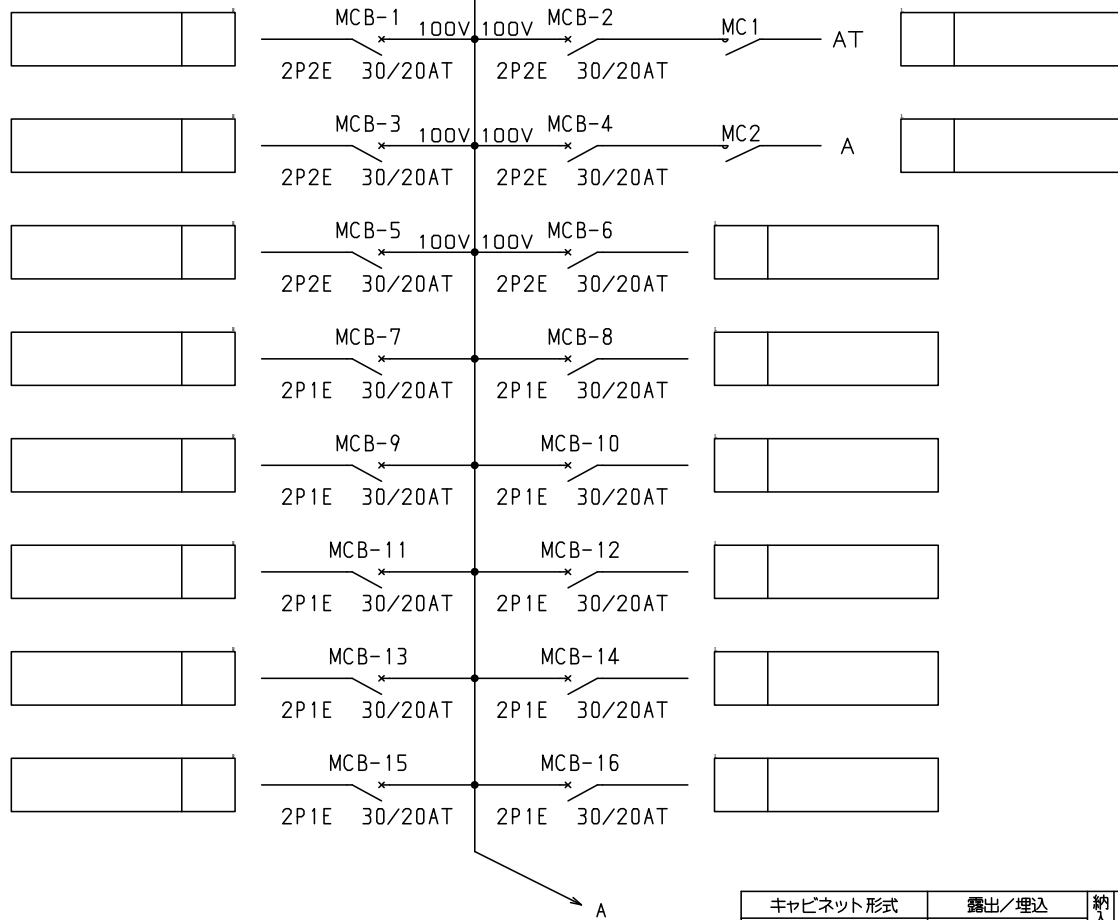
MCB-1 100V 100V MCB-2 MC1 AT
2P2E 30/20AT 2P2E 30/20AT

MCB-3 100V 100V MCB-4 MC2 A
2P2E 30/20AT 2P2E 30/20AT

MCB-5 100V 100V MCB-6
2P2E 30/20AT 2P2E 30/20AT

MCB-7 MCB-8
2P1E 30/20AT 2P1E 30/20AT

MCB-9 MCB-10
2P1E 30/20AT 2P1E 30/20AT

MCB-11 MCB-12
2P1E 30/20AT 2P1E 30/20AT

MCB-13 MCB-14
2P1E 30/20AT 2P1E 30/20AT

MCB-15 MCB-16
2P1E 30/20AT 2P1E 30/20AT

A

| キャビネット形式 | 露出／埋込 | 納入 |
|---|---|---|